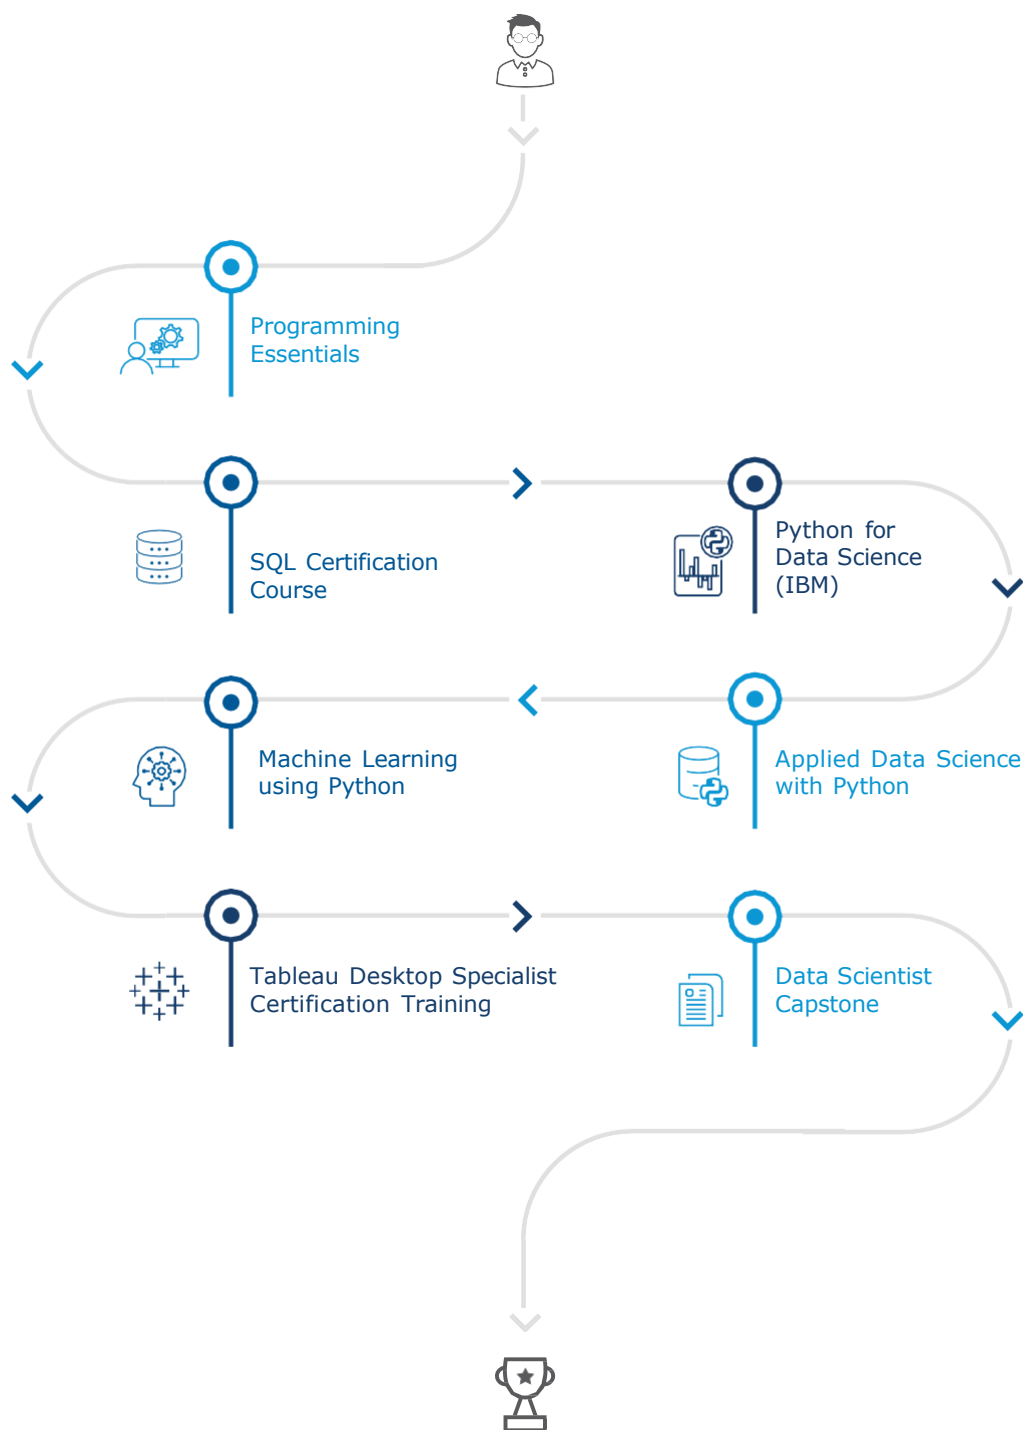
Programming Essentials

SQL Certification Course

Python for Data Science (IBM)

Machine Learning using Python

Applied Data Science with Python

Tableau Desktop Specialist Certification Training

Data Scientist Capstone